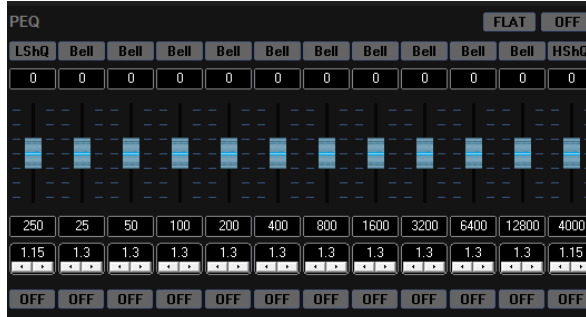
PEQ

FLAT OFF

| LShQ | Bell | Bell | Bell | Bell | Bell | Bell | Bell | Bell | Bell | Bell | HShQ |
|---|---|---|---|---|---|---|---|---|---|---|---|
| 0 | 0 | 0 | 0 | 0 | 0 | 0 | 0 | 0 | 0 | 0 | 0 |
| 250 | 25 | 50 | 100 | 200 | 400 | 800 | 1600 | 3200 | 6400 | 12800 | 4000 |
| 1.15 | 1.3 | 1.3 | 1.3 | 1.3 | 1.3 | 1.3 | 1.3 | 1.3 | 1.3 | 1.3 | 1.15 |
| OFF | OFF | OFF | OFF | OFF | OFF | OFF | OFF | OFF | OFF | OFF | OFF |